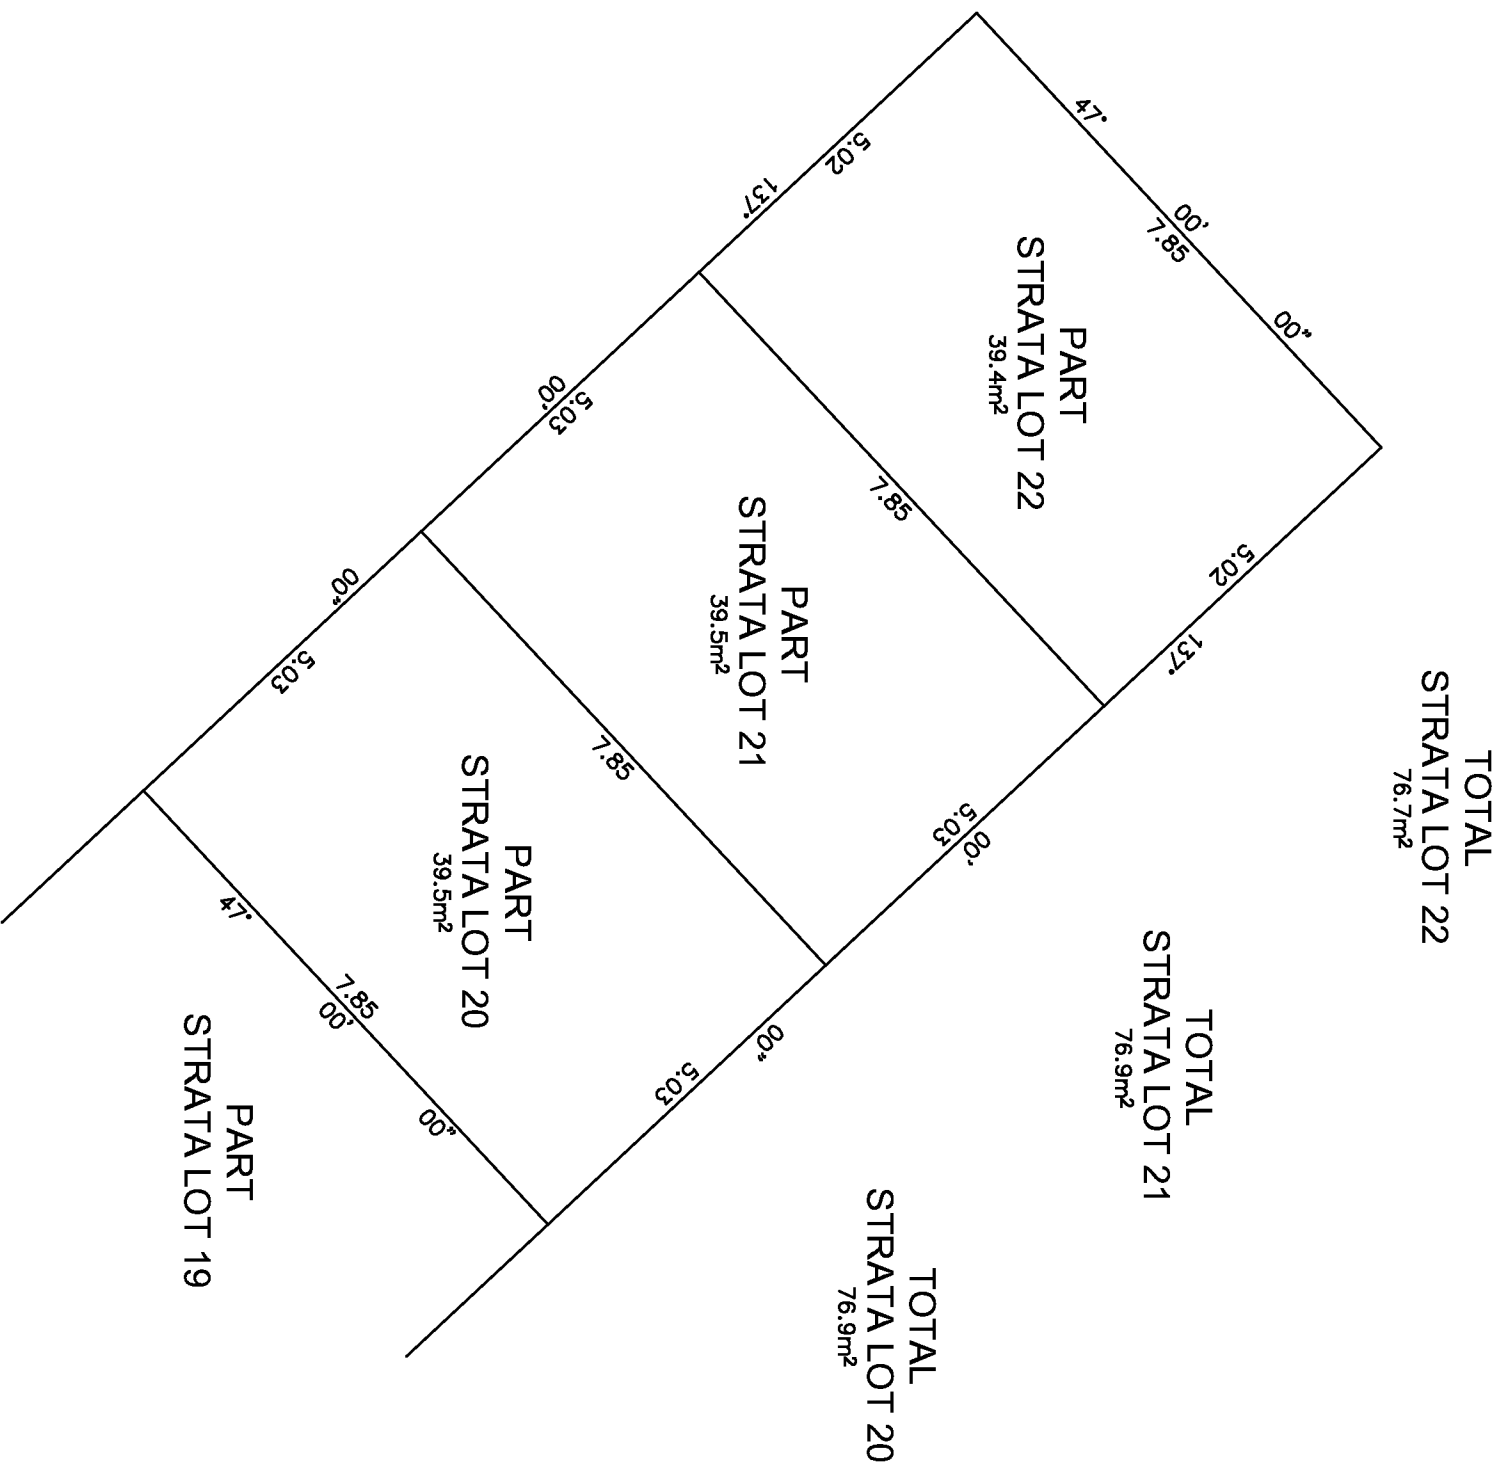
47°
00'
7.85
00"
5.02
137°
PART
STRATA LOT 22
$39.4m^2$
00'
5.03
7.85
PART
STRATA LOT 21
$39.5m^2$
5.02
137°
00'
5.03
7.85
PART
STRATA LOT 20
$39.5m^2$
TOTAL
STRATA LOT 22
$76.7m^2$
5.03
00'
47°
7.85
00'
00"
PART
STRATA LOT 19
5.03
00"
TOTAL
STRATA LOT 21
$76.9m^2$
TOTAL
STRATA LOT 20
$76.9m^2$